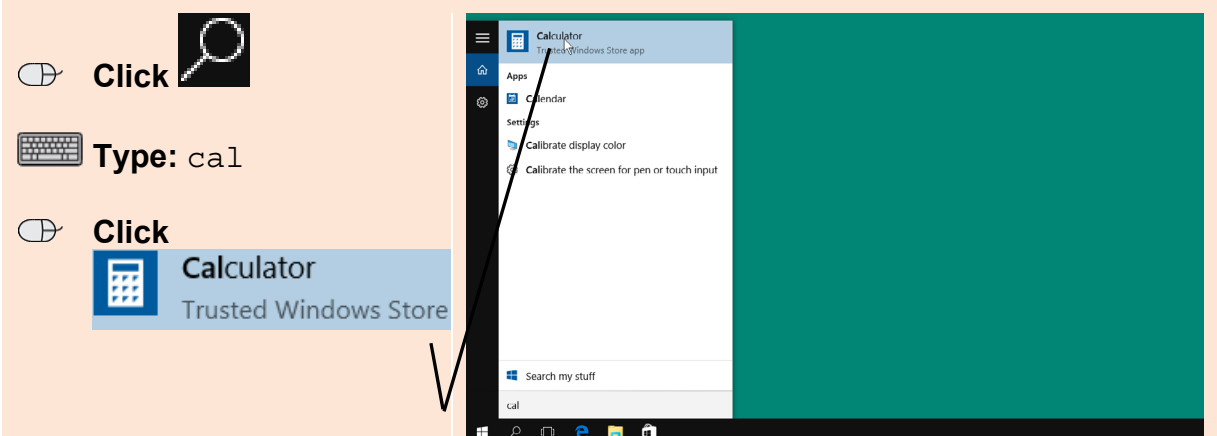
Click

Type: cal

Click

Calculator
Trusted Windows Store

Calculator
Trusted Windows Store app

Apps

Calendar

Settings

Calibrate display color

Calibrate the screen for pen or touch input

Search my stuff

cal